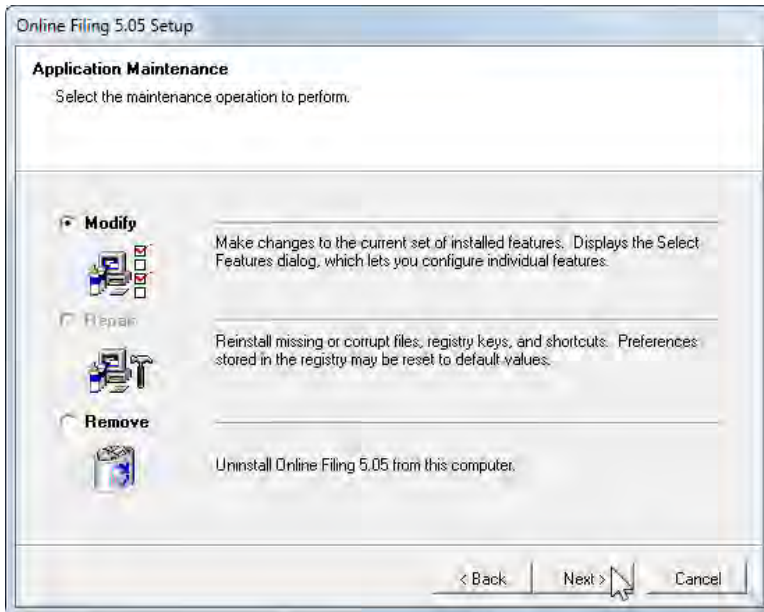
Online Filing 5.05 Setup

Application Maintenance

Select the maintenance operation to perform.

Modify

Make changes to the current set of installed features. Displays the Select Features dialog, which lets you configure individual features.

Repair

Reinstall missing or corrupt files, registry keys, and shortcuts. Preferences stored in the registry may be reset to default values.

Remove

Uninstall Online Filing 5.05 from this computer.

< Back

Next >

Cancel